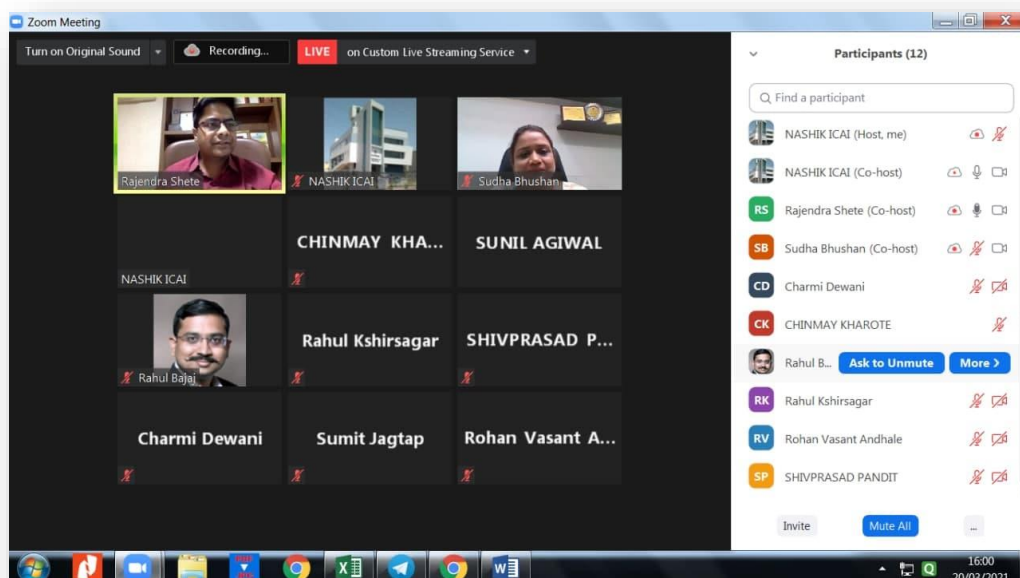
Zoom Meeting

Turn on Original Sound

Recording...

LIVE on Custom Live Streaming Service

Rajendra Shete

NASHIK ICAI

Sudha Bhushan

NASHIK ICAI

CHINMAY KHA...

SUNIL AGIWAL

Rahul Bajaj

Rahul Kshirsagar

SHIVPRASAD P...

Charmi Dewani

Sumit Jagtap

Rohan Vasant A...

Participants (12)

Find a participant

NASHIK ICAI (Host, me)

NASHIK ICAI (Co-host)

RS Rajendra Shete (Co-host)

SB Sudha Bhushan (Co-host)

CD Charmi Dewani

CK CHINMAY KHAROTE

Rahul B... Ask to Unmute More

RK Rahul Kshirsagar

RV Rohan Vasant Andhale

SP SHIVPRASAD PANDIT

Invite

Mute All

...

16:00

20/02/2021